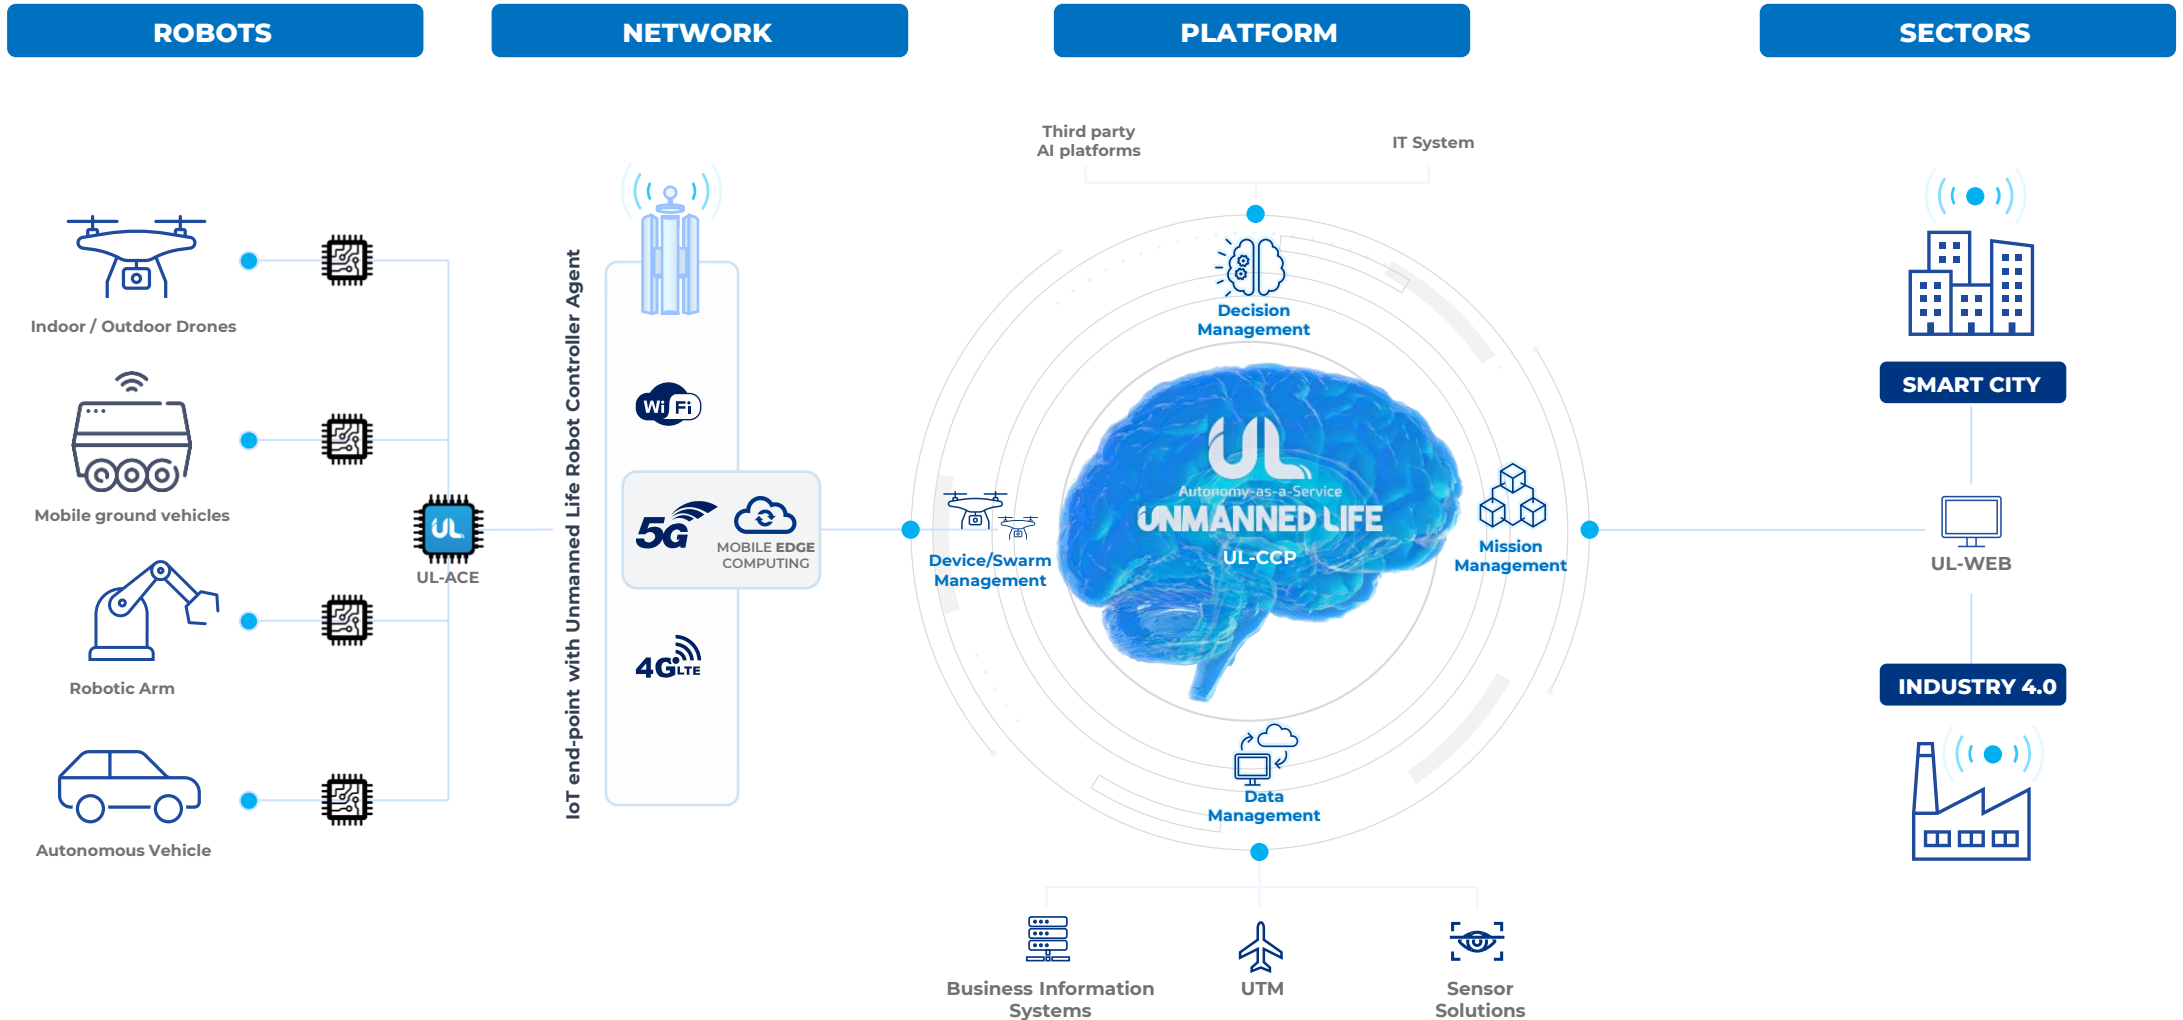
ROBOTS

NETWORK

PLATFORM

SECTORS

Indoor / Outdoor Drones

Mobile ground vehicles

UL

UL-ACE

Robotic Arm

Autonomous Vehicle

IoT end-point with Unmanned Life Robot Controller Agent

Wi Fi

5G

MOBILE EDGE COMPUTING

4G LTE

Third party AI platforms

IT System

Decision Management

UL

Autonomy-as-a-Service

UNMANNED LIFE

UL-CCP

Device/Swarm Management

Mission Management

Data Management

Business Information Systems

UTM

Sensor Solutions

SMART CITY

UL-WEB

INDUSTRY 4.0